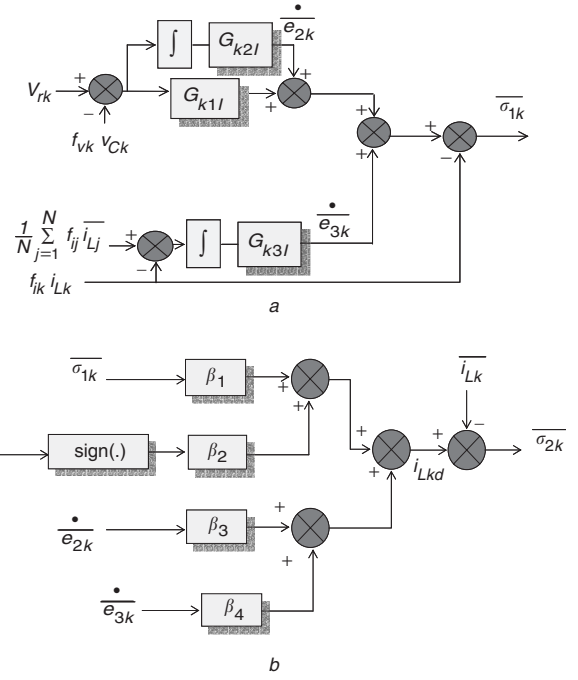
$\overline{\dot{e}_{2k}}$

$\int$

$G_{k2I}$

$V_{rk}$

+

−

+

+

$G_{k1I}$

$f_{vk}\ v_{Ck}$

+

+

+

−

$\overline{\sigma_{1k}}$

$\frac{1}{N}\sum_{j=1}^{N} f_{ij}\ \overline{i_{Lj}}$

+

−

$\int$

$G_{k3I}$

$\overline{\dot{e}_{3k}}$

$f_{ik}\ i_{Lk}$

a

$\overline{\sigma_{1k}}$

$\beta_1$

+

+

sign(.)

$\beta_2$

+

+

+

$i_{Lkd}$

$\overline{i_{Lk}}$

+

−

$\overline{\sigma_{2k}}$

$\overline{\dot{e}_{2k}}$

$\beta_3$

+

+

$\overline{\dot{e}_{3k}}$

$\beta_4$

b